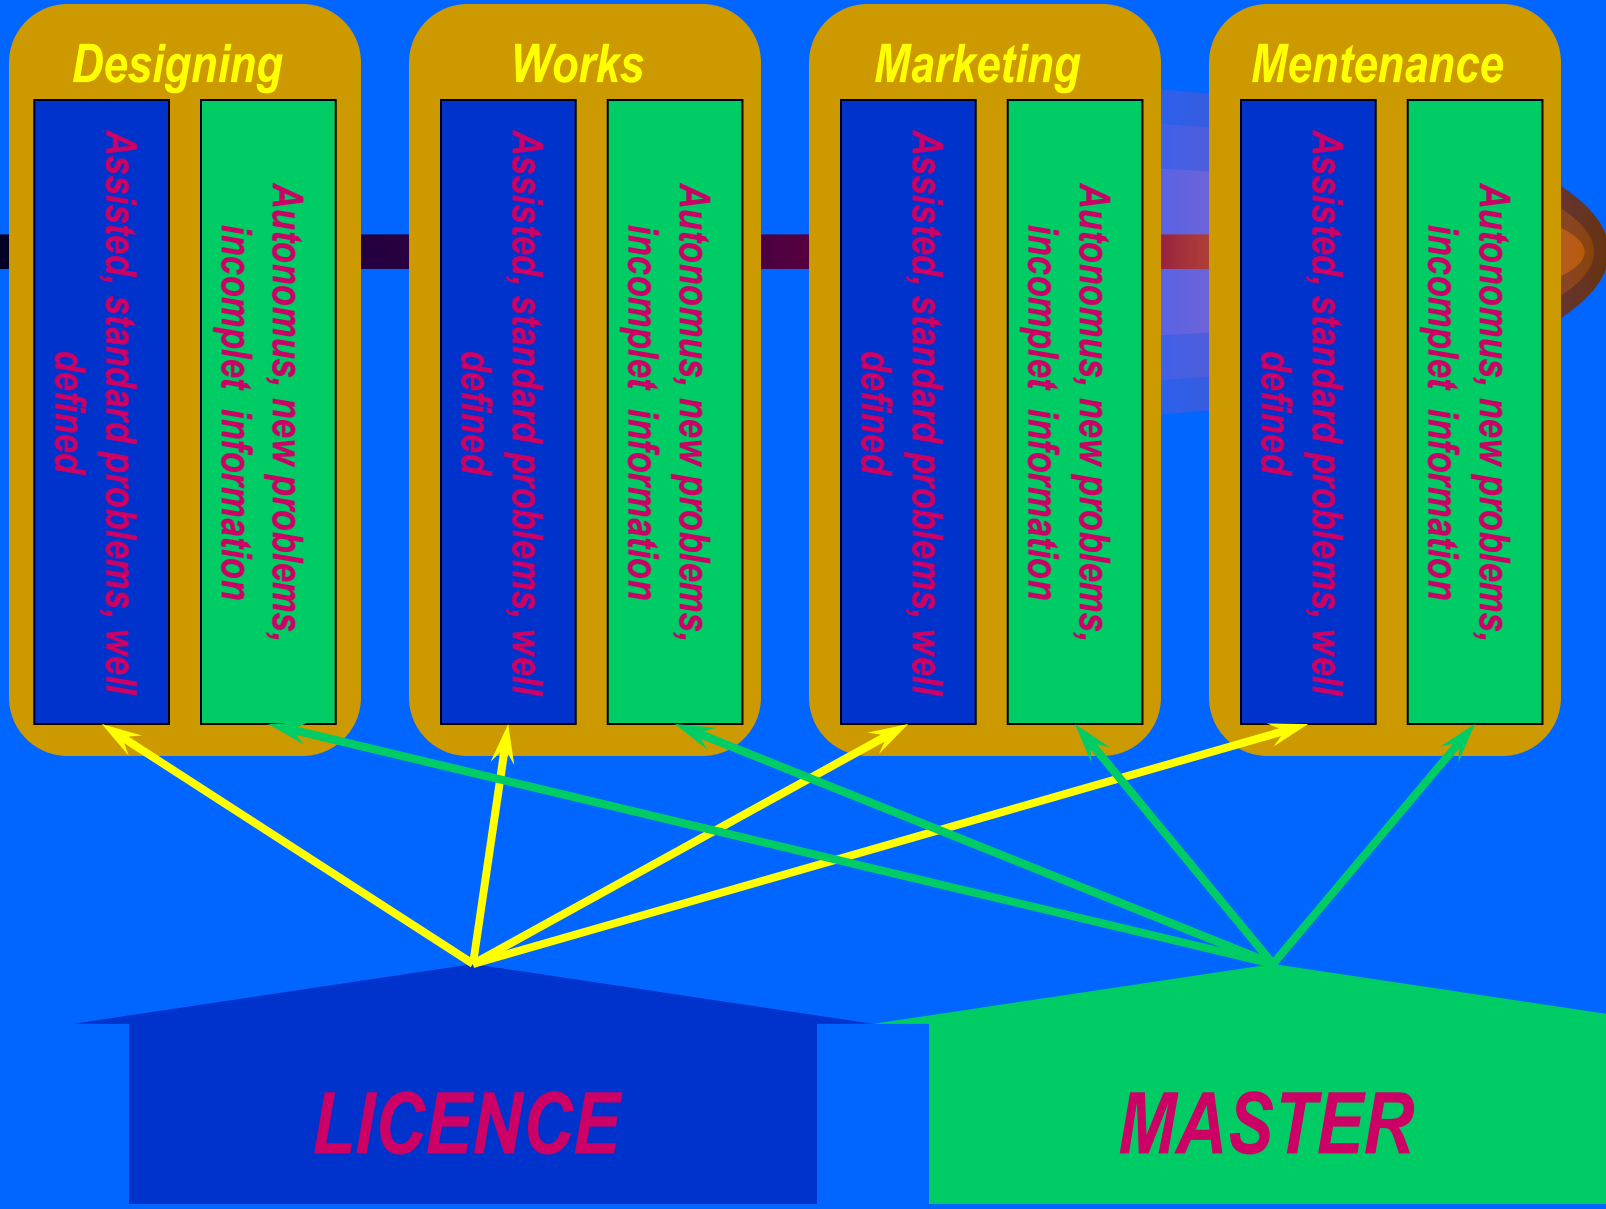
Designing

Assisted, standard problems, well defined

Autonomus, new problems, incomplet information

Works

Assisted, standard problems, well defined

Autonomus, new problems, incomplet information

Marketing

Assisted, standard problems, well defined

Autonomus, new problems, incomplet information

Mentenance

Assisted, standard problems, well defined

Autonomus, new problems, incomplet information

LICENCE

MASTER